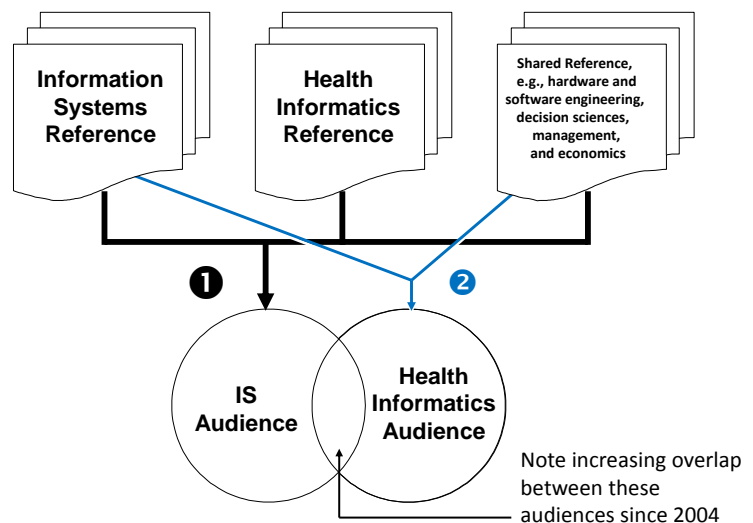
Information Systems Reference

Health Informatics Reference

Shared Reference, e.g., hardware and software engineering, decision sciences, management, and economics

❶

❷

IS Audience

Health Informatics Audience

Note increasing overlap between these audiences since 2004